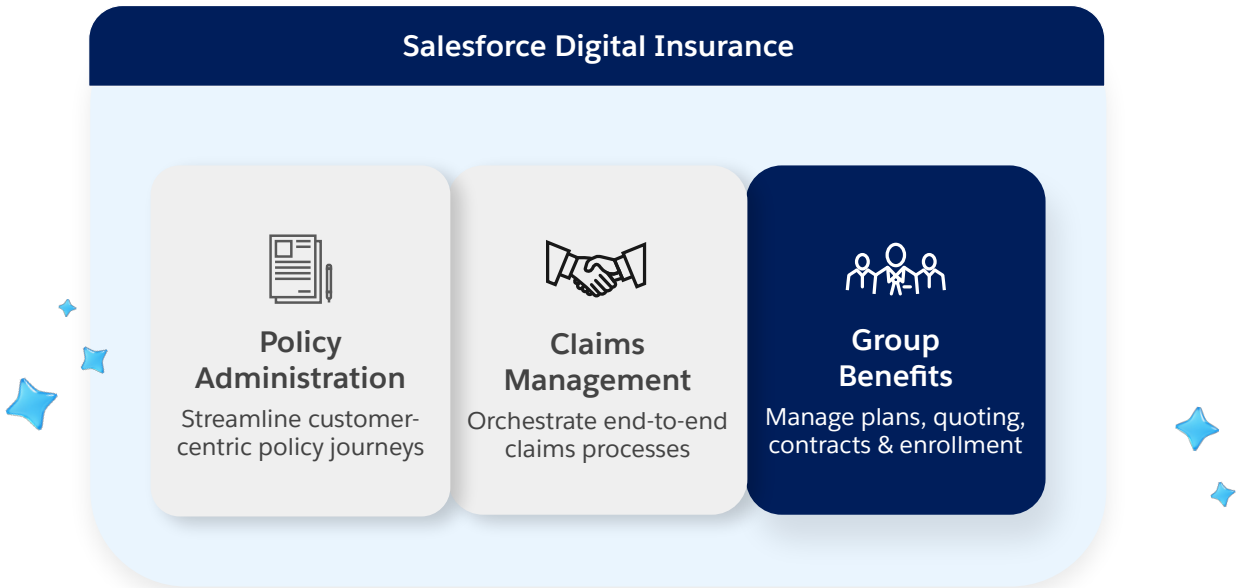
Salesforce Digital Insurance

Policy Administration
Streamline customer-centric policy journeys

Claims Management
Orchestrate end-to-end claims processes

Group Benefits
Manage plans, quoting, contracts & enrollment